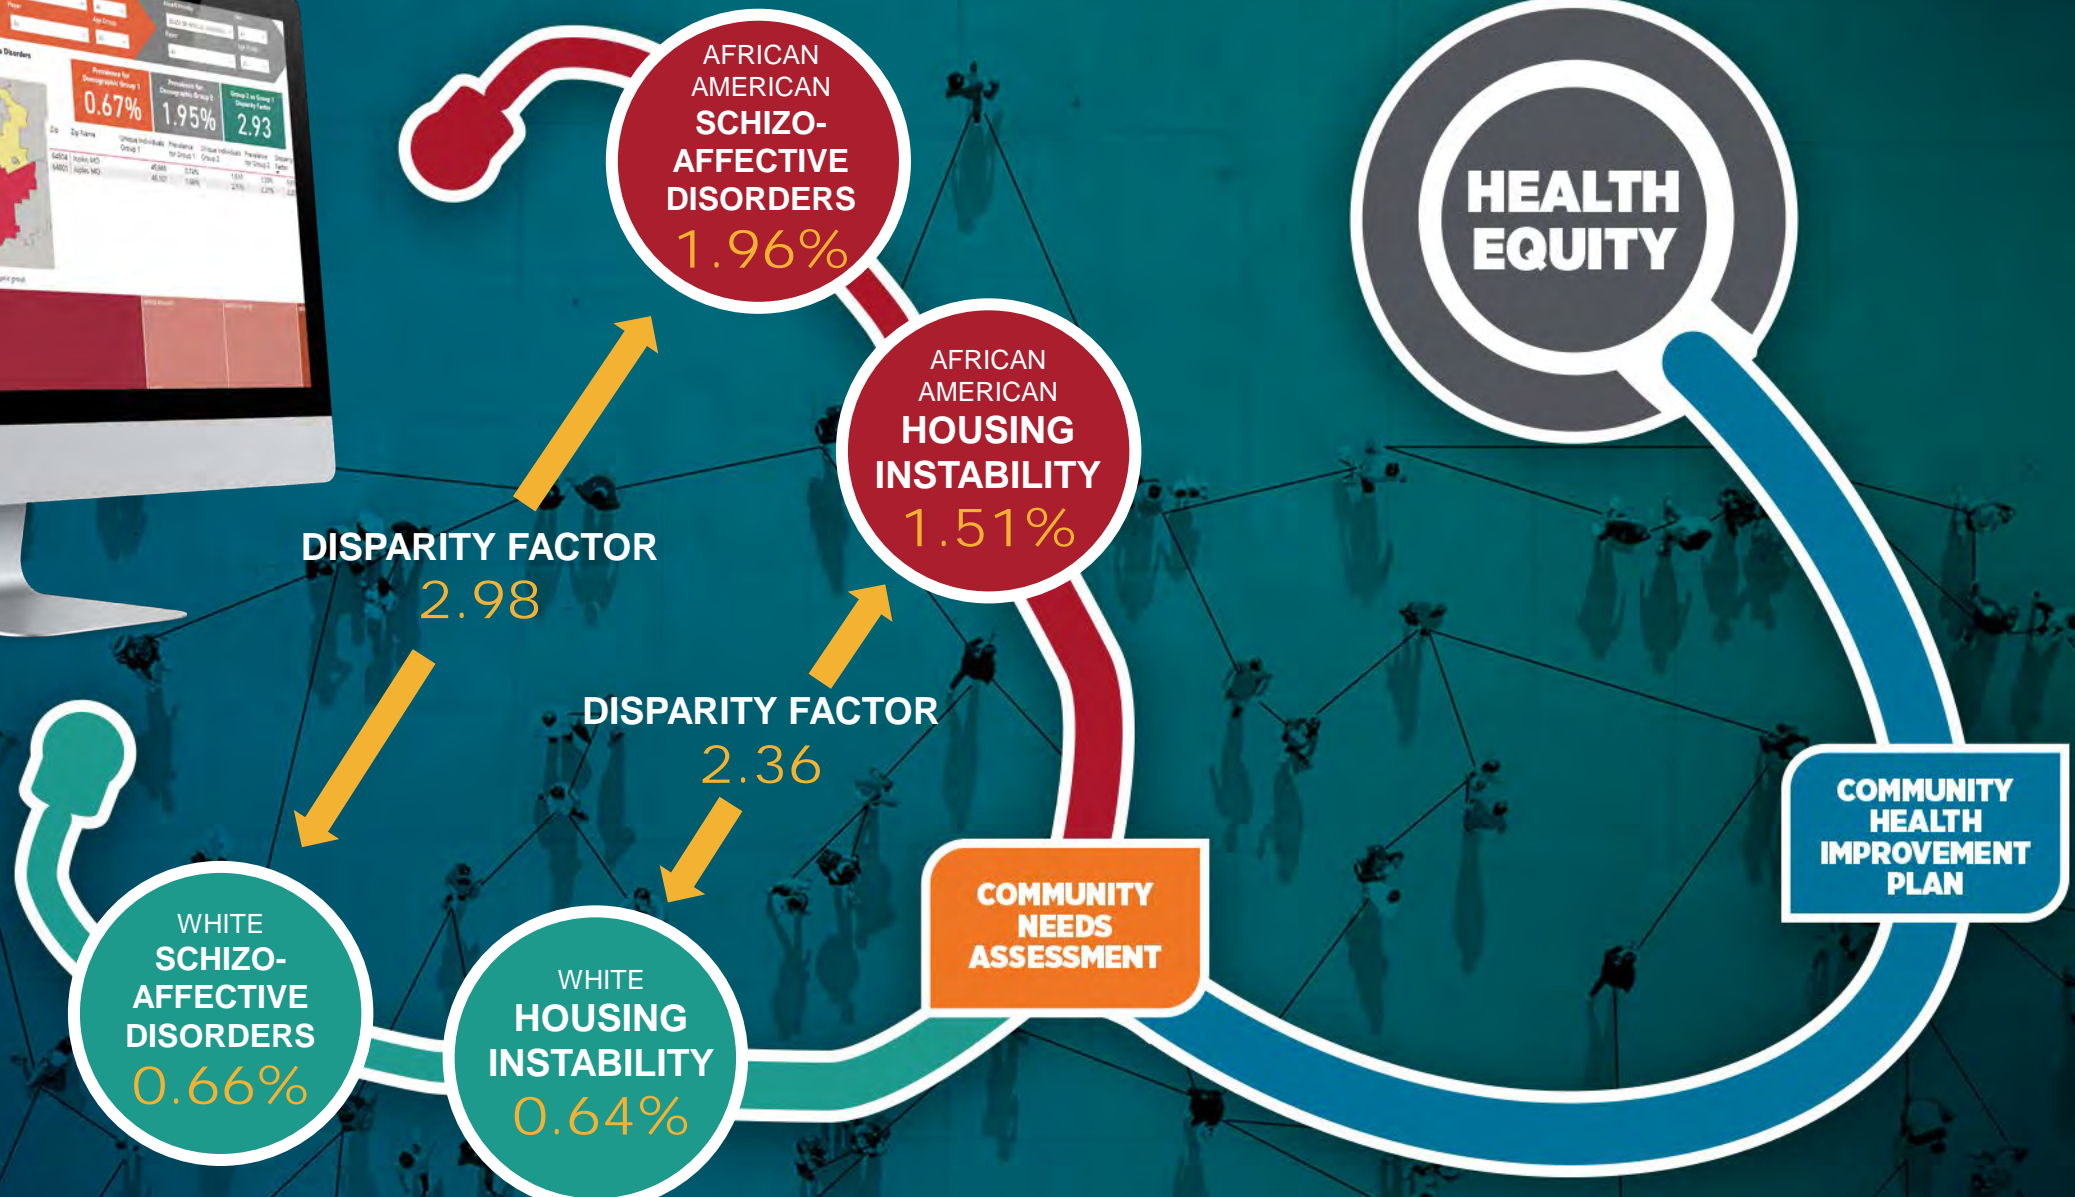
0.67%

1.95%

2.93

AFRICAN AMERICAN SCHIZO-AFFECTIVE DISORDERS 1.96%

AFRICAN AMERICAN HOUSING INSTABILITY 1.51%

HEALTH EQUITY

DISPARITY FACTOR 2.98

DISPARITY FACTOR 2.36

COMMUNITY HEALTH IMPROVEMENT PLAN

COMMUNITY NEEDS ASSESSMENT

WHITE SCHIZO-AFFECTIVE DISORDERS 0.66%

WHITE HOUSING INSTABILITY 0.64%